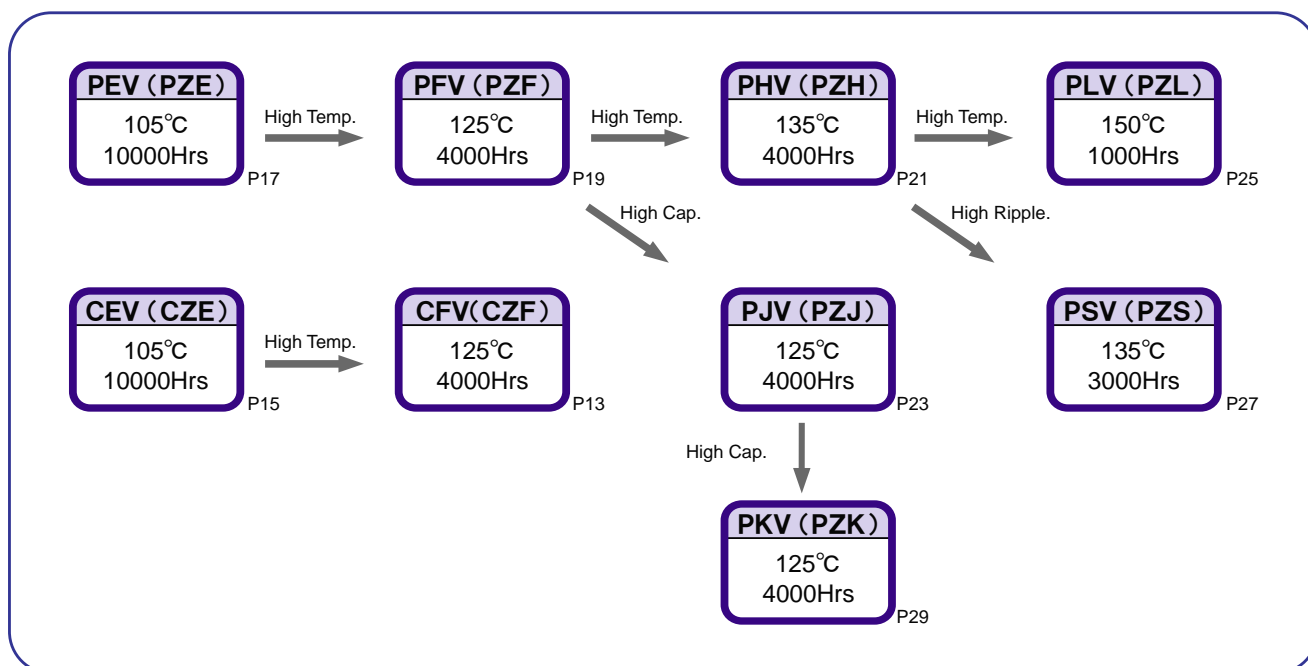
PEV（PZE）
105℃
10000Hrs
P17

High Temp.

PFV（PZF）
125℃
4000Hrs
P19

High Temp.

PHV（PZH）
135℃
4000Hrs
P21

High Temp.

PLV（PZL）
150℃
1000Hrs
P25

High Cap.

High Ripple.

CEV（CZE）
105℃
10000Hrs
P15

High Temp.

CFV(CZF）
125℃
4000Hrs
P13

PJV（PZJ）
125℃
4000Hrs
P23

PSV（PZS）
135℃
3000Hrs
P27

High Cap.

PKV（PZK）
125℃
4000Hrs
P29